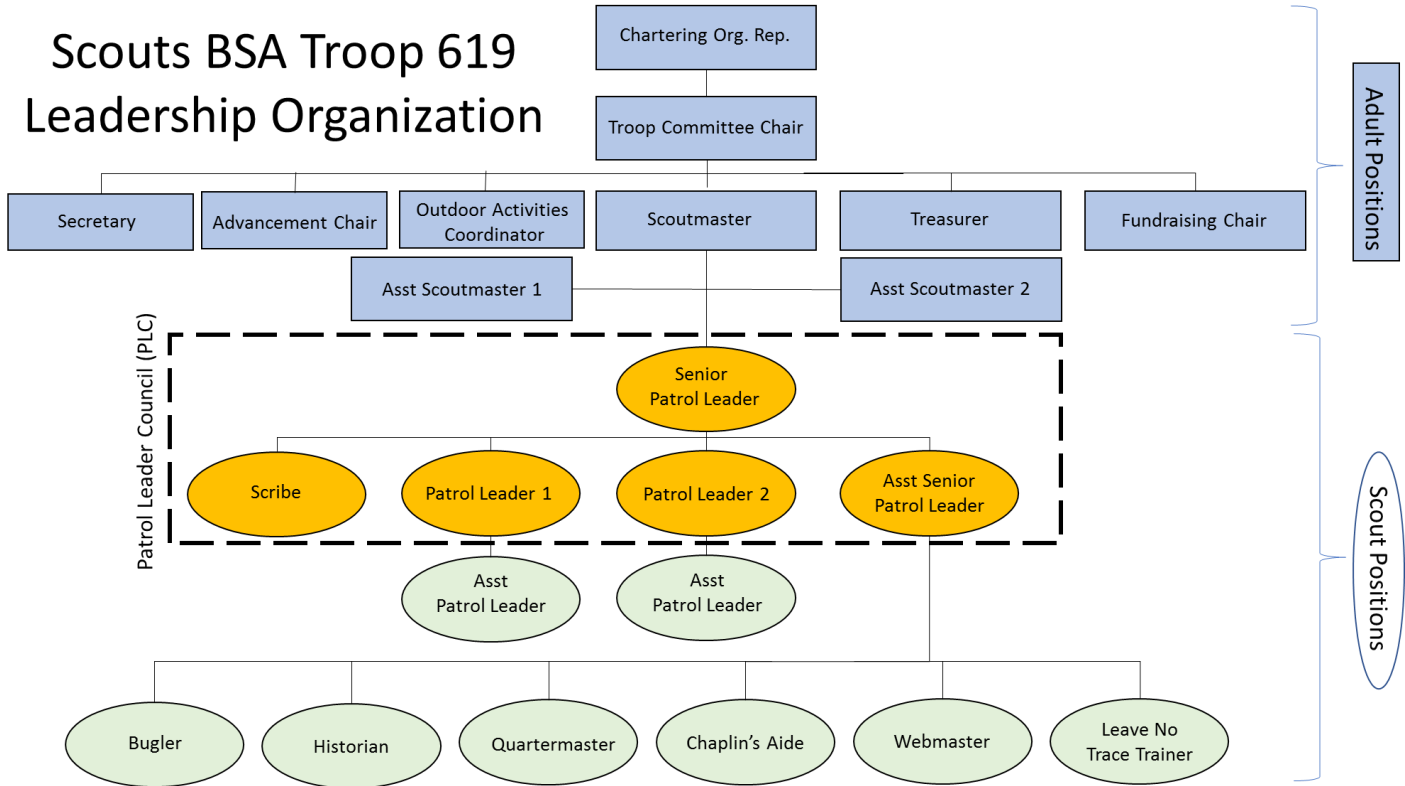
Scouts BSA Troop 619
Leadership Organization

Chartering Org. Rep.

Troop Committee Chair

Secretary

Advancement Chair

Outdoor Activities Coordinator

Scoutmaster

Treasurer

Fundraising Chair

Asst Scoutmaster 1

Asst Scoutmaster 2

Adult Positions

Patrol Leader Council (PLC)

Senior Patrol Leader

Scribe

Patrol Leader 1

Patrol Leader 2

Asst Senior Patrol Leader

Asst Patrol Leader

Asst Patrol Leader

Bugler

Historian

Quartermaster

Chaplin's Aide

Webmaster

Leave No Trace Trainer

Scout Positions